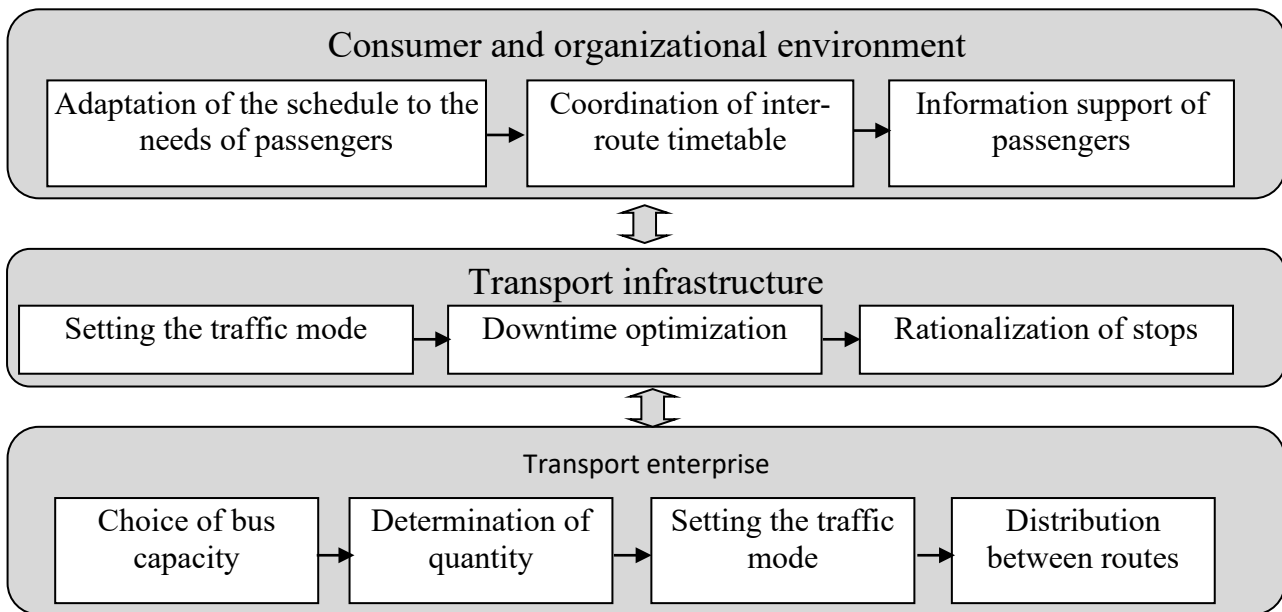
Consumer and organizational environment

Adaptation of the schedule to the needs of passengers

Coordination of inter-route timetable

Information support of passengers

Transport infrastructure

Setting the traffic mode

Downtime optimization

Rationalization of stops

Transport enterprise

Choice of bus capacity

Determination of quantity

Setting the traffic mode

Distribution between routes